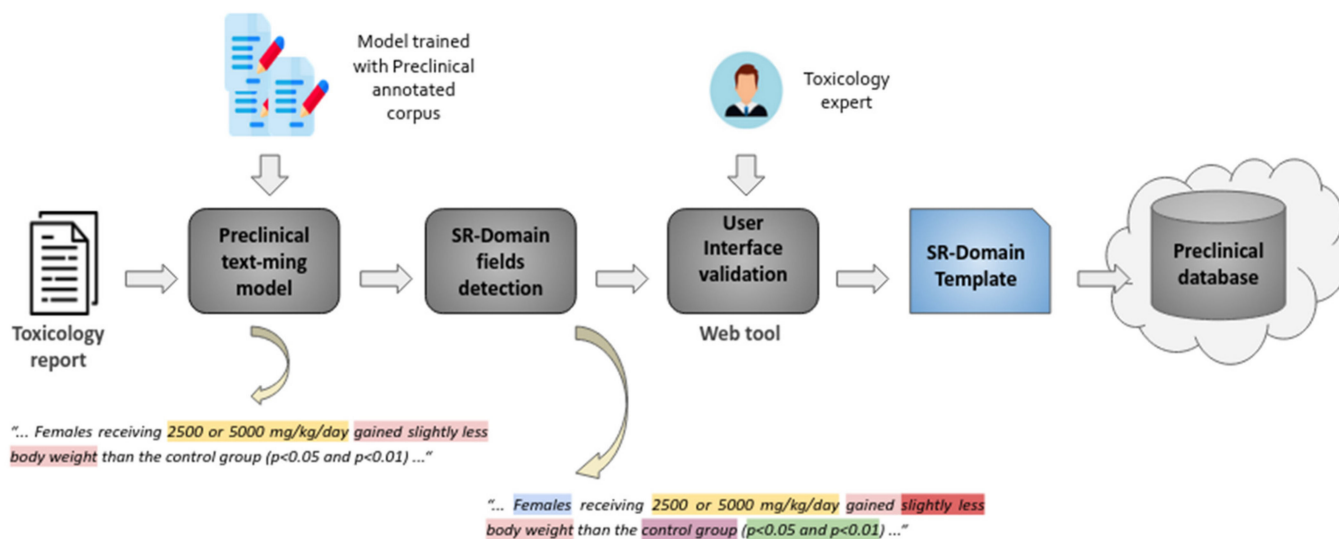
Model trained with Preclinical annotated corpus

Toxicology expert

Toxicology report

Preclinical text-ming model

SR-Domain fields detection

User Interface validation

Web tool

SR-Domain Template

Preclinical database

"... Females receiving 2500 or 5000 mg/kg/day gained slightly less body weight than the control group (p<0.05 and p<0.01) ..."

"... Females receiving 2500 or 5000 mg/kg/day gained slightly less body weight than the control group (p<0.05 and p<0.01) ..."